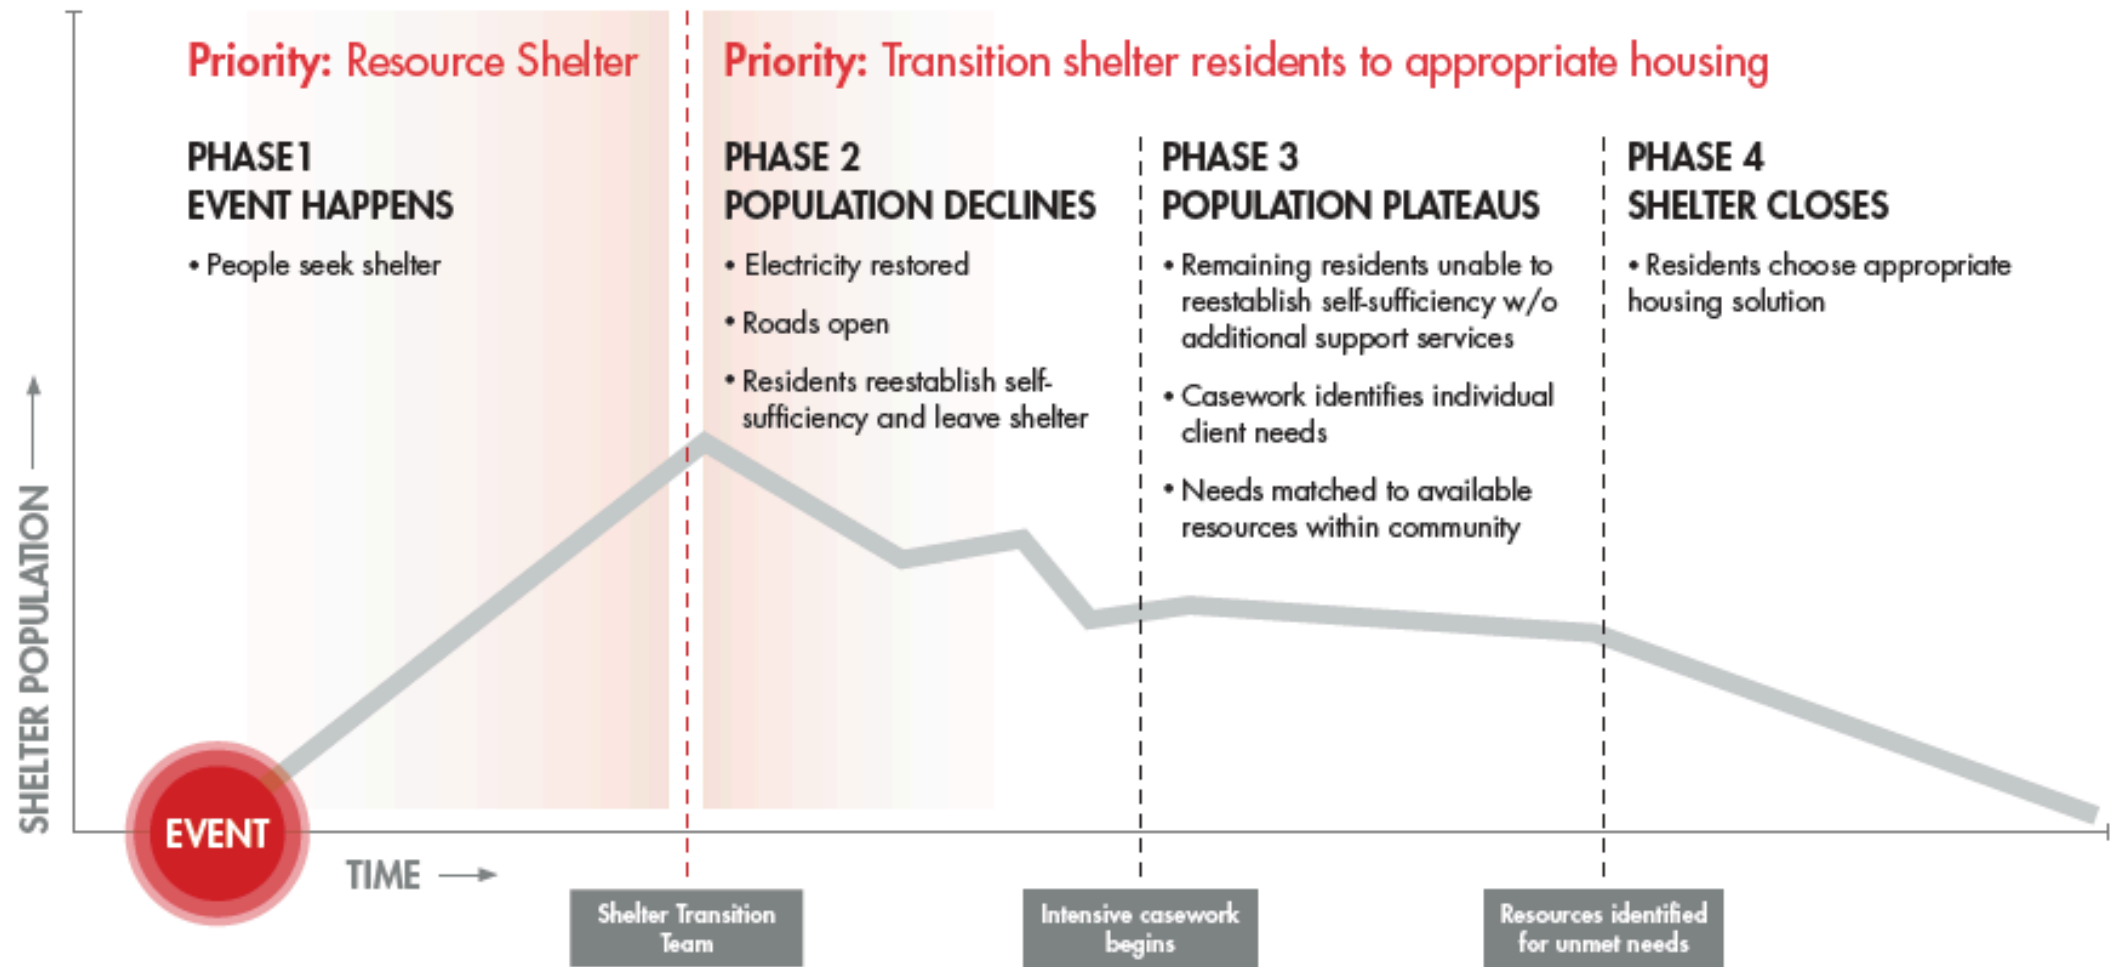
Priority: Resource Shelter

Priority: Transition shelter residents to appropriate housing

PHASE 1
EVENT HAPPENS

• People seek shelter

PHASE 2
POPULATION DECLINES

• Electricity restored

• Roads open

• Residents reestablish self-sufficiency and leave shelter

PHASE 3
POPULATION PLATEAUS

• Remaining residents unable to reestablish self-sufficiency w/o additional support services

• Casework identifies individual client needs

• Needs matched to available resources within community

PHASE 4
SHELTER CLOSES

• Residents choose appropriate housing solution

SHELTER POPULATION

EVENT

TIME

Shelter Transition Team

Intensive casework begins

Resources identified for unmet needs